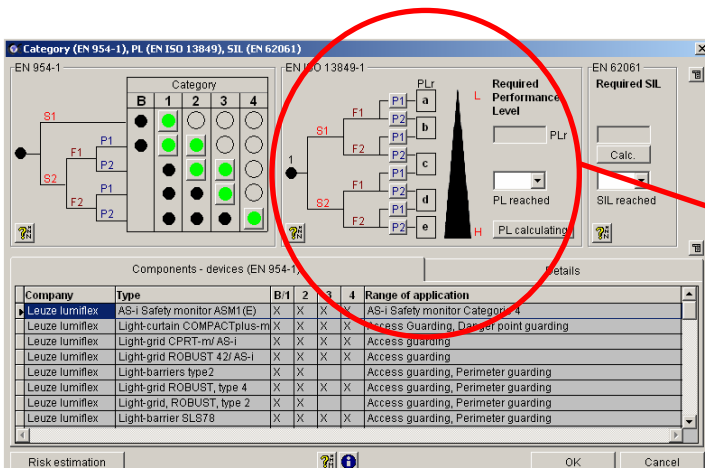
Category (EN 954-1), PL (EN ISO 13849), SIL (EN 62061)

EN 954-1

Category

B 1 2 3 4

S1
S2
F1
F2
P1
P2
P1
P2

EN ISO 13849-1

PLr

1
S1
S2
F1
F2
F1
F2
P1
P2
P1
P2
P1
P2
P1
P2
a
b
c
d
e
L
H

Required Performance Level

PLr

PL reached

PL calculating

EN 62061

Required SIL

Calc.

SIL reached

Components - devices (EN 954-1)

Details

| Company | Type | B/1 | 2 | 3 | 4 | Range of application |
|---|---|---|---|---|---|---|
| Leuze lumiflex | AS-i Safety monitor ASM1(E) | X | X | X | X | AS-i Safety monitor Category 4 |
| Leuze lumiflex | Light-curtain COMPACTplus-m | X | X | X | X | Access Guarding, Danger point guarding |
| Leuze lumiflex | Light-grid CPRT-m/ AS-i | X | X | X | X | Access guarding |
| Leuze lumiflex | Light-grid ROBUST 42/ AS-i | X | X | X | X | Access guarding |
| Leuze lumiflex | Light-barriers type2 | X | X | | | Access guarding, Perimeter guarding |
| Leuze lumiflex | Light-grid ROBUST, type 4 | X | X | X | X | Access guarding, Perimeter guarding |
| Leuze lumiflex | Light-grid, ROBUST, type 2 | X | X | | | Access guarding, Perimeter guarding |
| Leuze lumiflex | Light-barrier SLS78 | X | X | X | X | Access guarding, Perimeter guarding |

Risk estimation

OK

Cancel